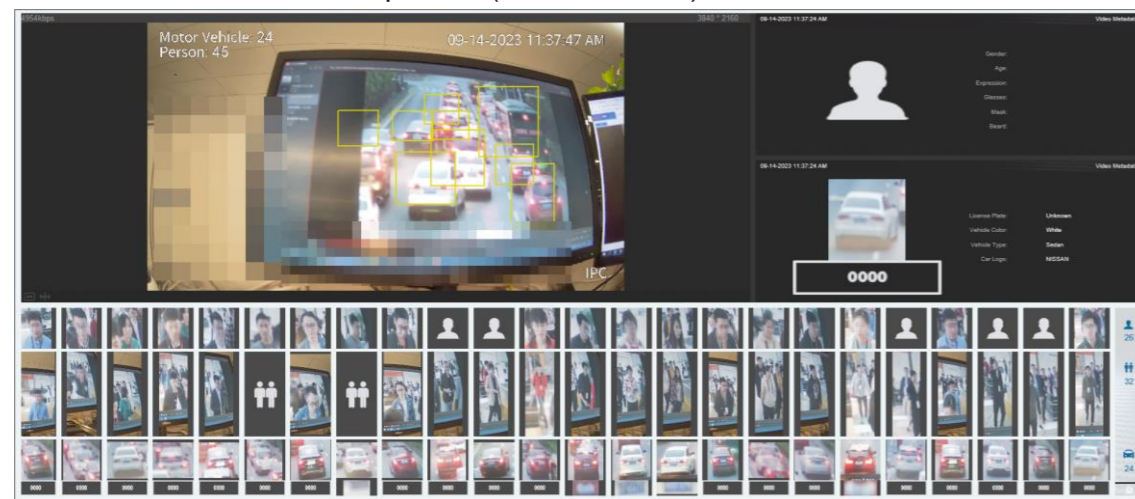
4954kbps

3840 * 2160

Motor Vehicle: 24
Person: 45

09-14-2023 11:37:47 AM

IPC

09-14-2023 11:37:24 AM

Video Metadata

Gender:
Age:
Expression:
Glasses:
Mask:
Beard:

09-14-2023 11:37:24 AM

Video Metadata

0000

License Plate: Unknown
Vehicle Color: White
Vehicle Type: Sedan
Car Logo: NISSAN

26

32

24